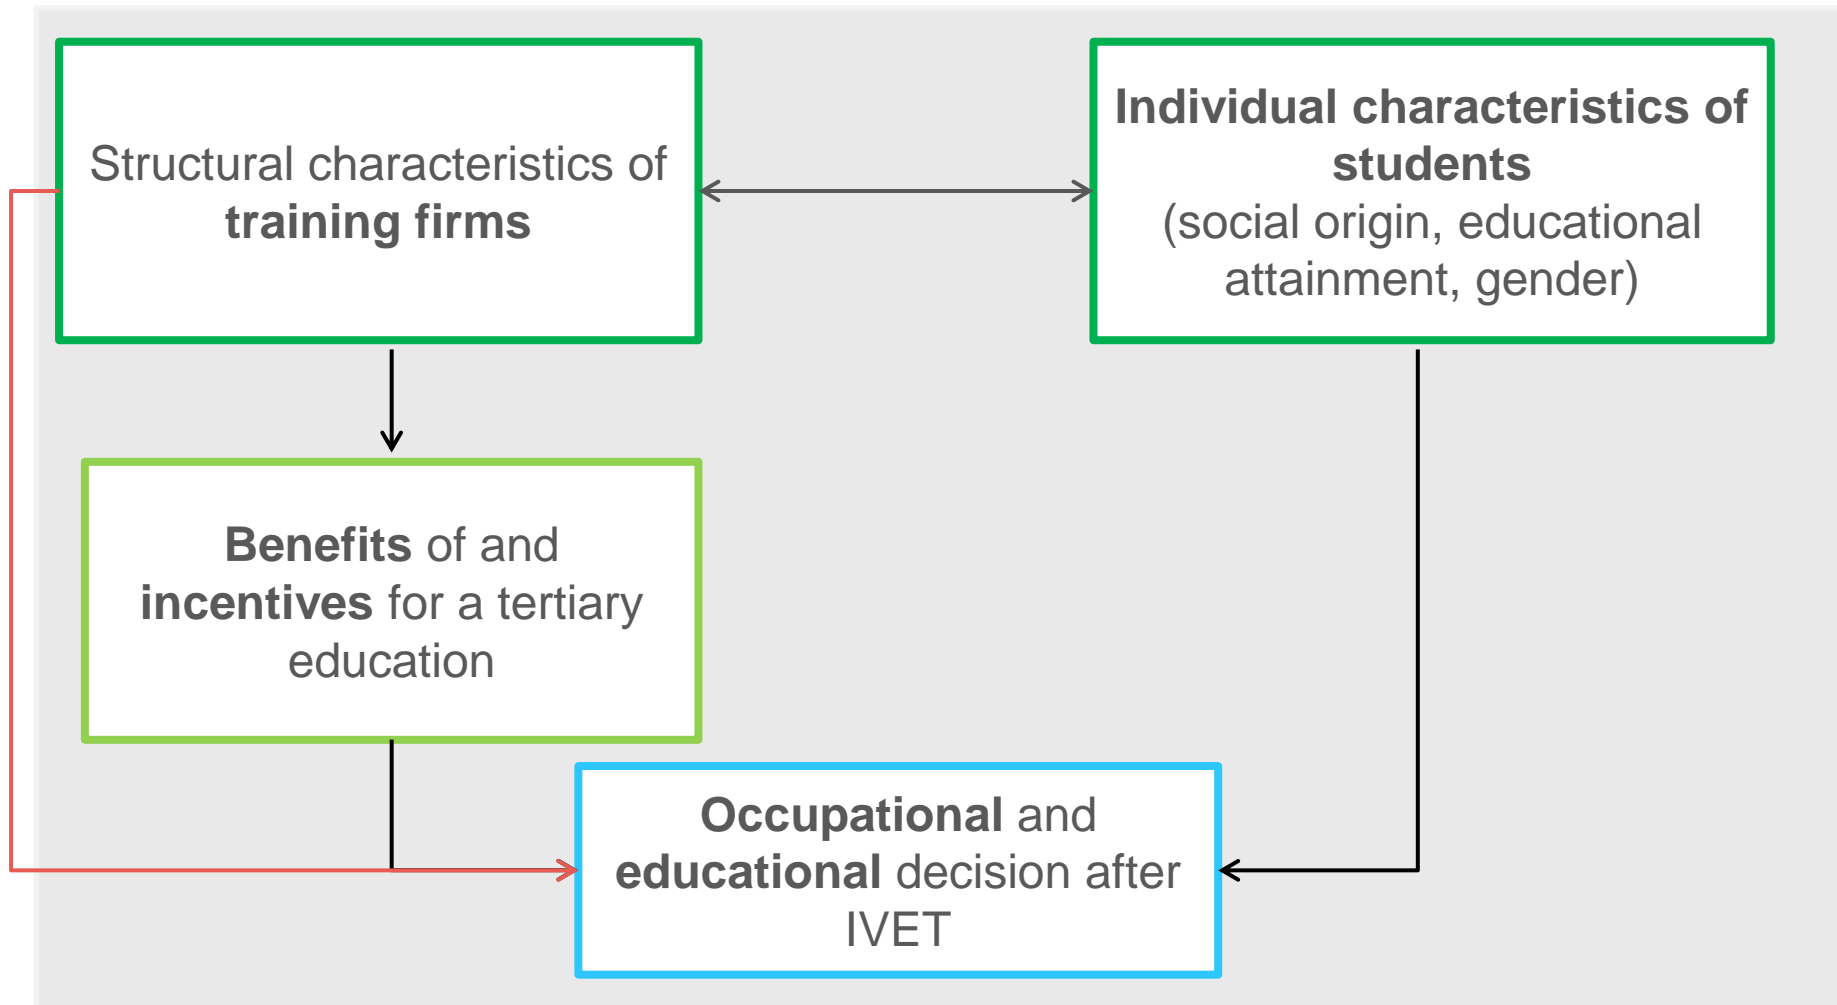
Structural characteristics of **training firms**

**Individual characteristics of students** (social origin, educational attainment, gender)

**Benefits** of and **incentives** for a tertiary education

**Occupational** and **educational** decision after IVET